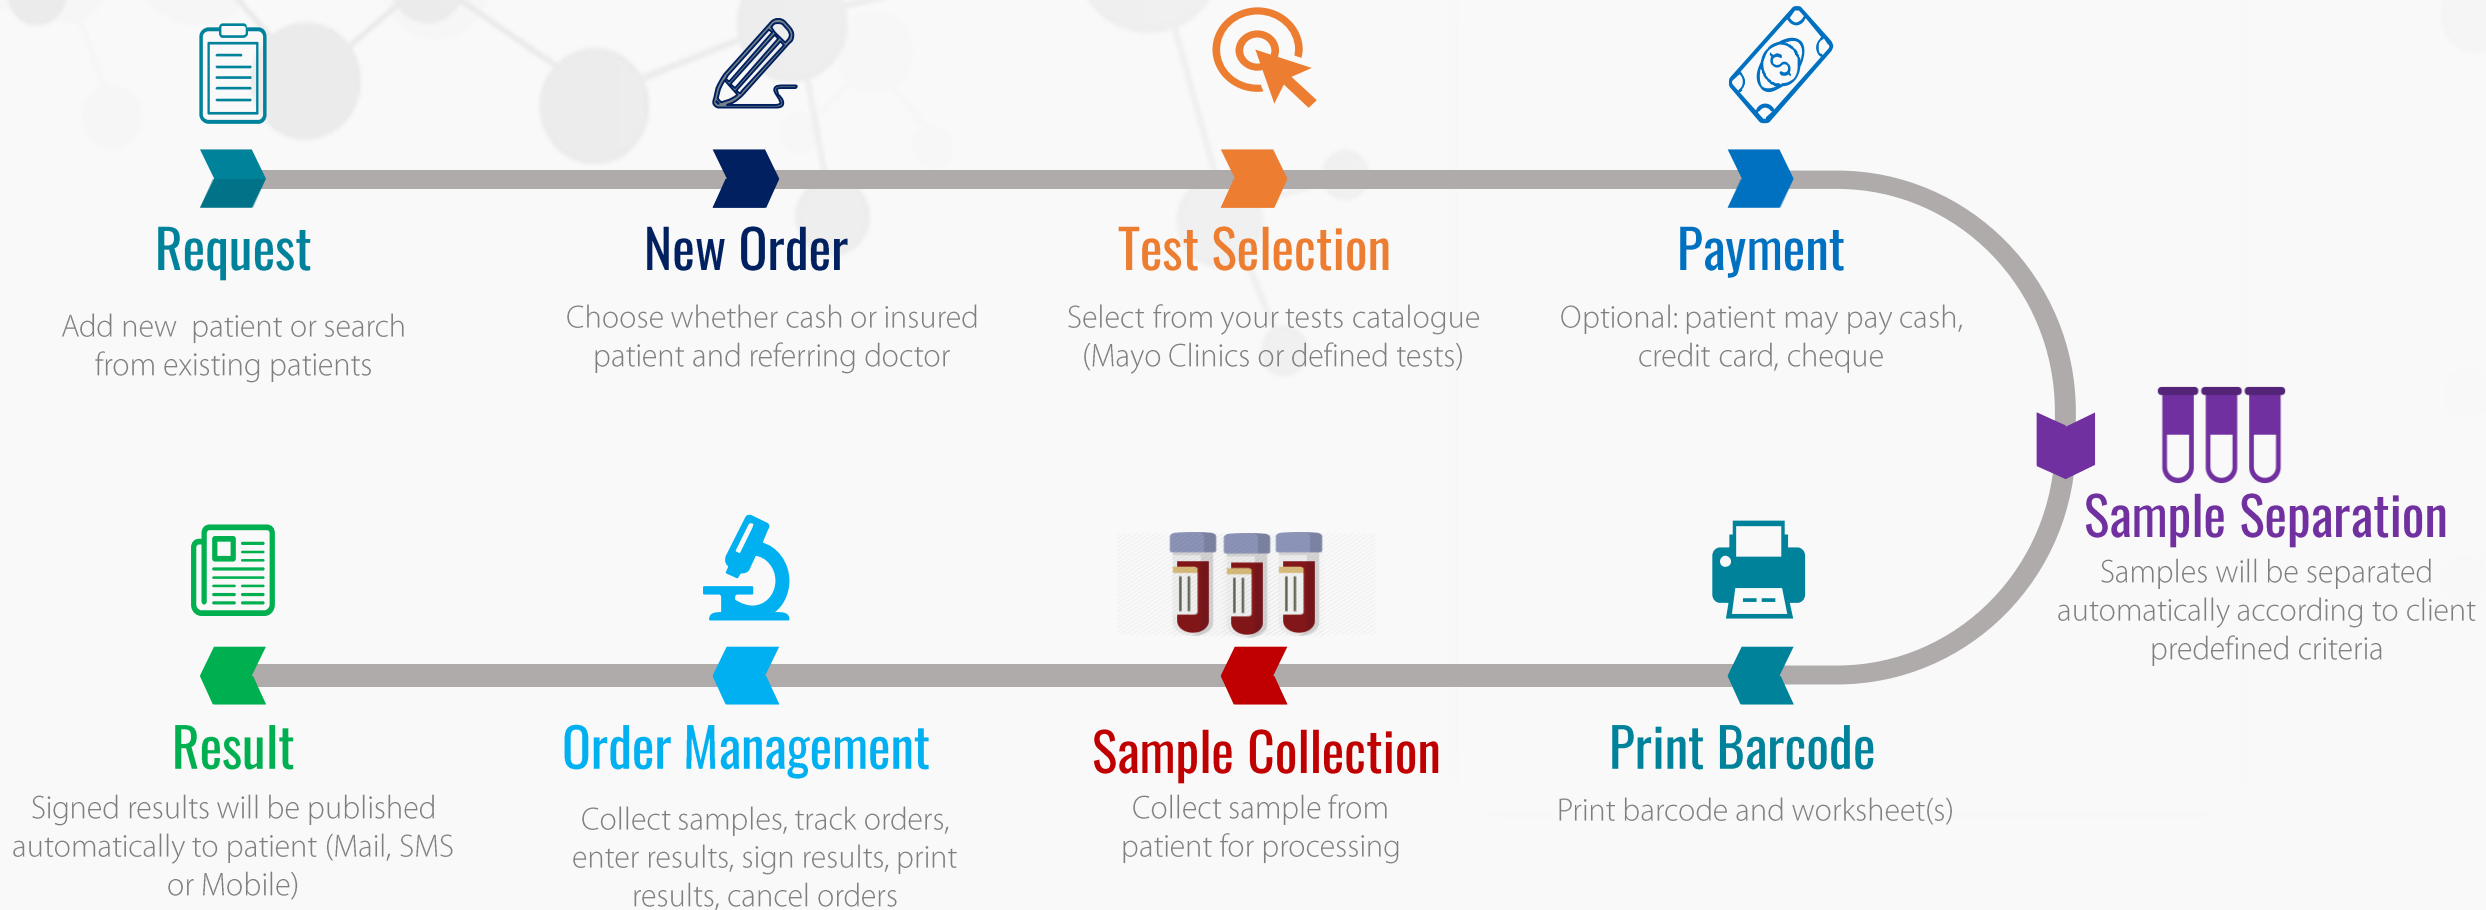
Request
Add new patient or search from existing patients

New Order
Choose whether cash or insured patient and referring doctor

Test Selection
Select from your tests catalogue (Mayo Clinics or defined tests)

Payment
Optional: patient may pay cash, credit card, cheque

Sample Separation
Samples will be separated automatically according to client predefined criteria

Print Barcode
Print barcode and worksheet(s)

Sample Collection
Collect sample from patient for processing

Order Management
Collect samples, track orders, enter results, sign results, print results, cancel orders

Result
Signed results will be published automatically to patient (Mail, SMS or Mobile)